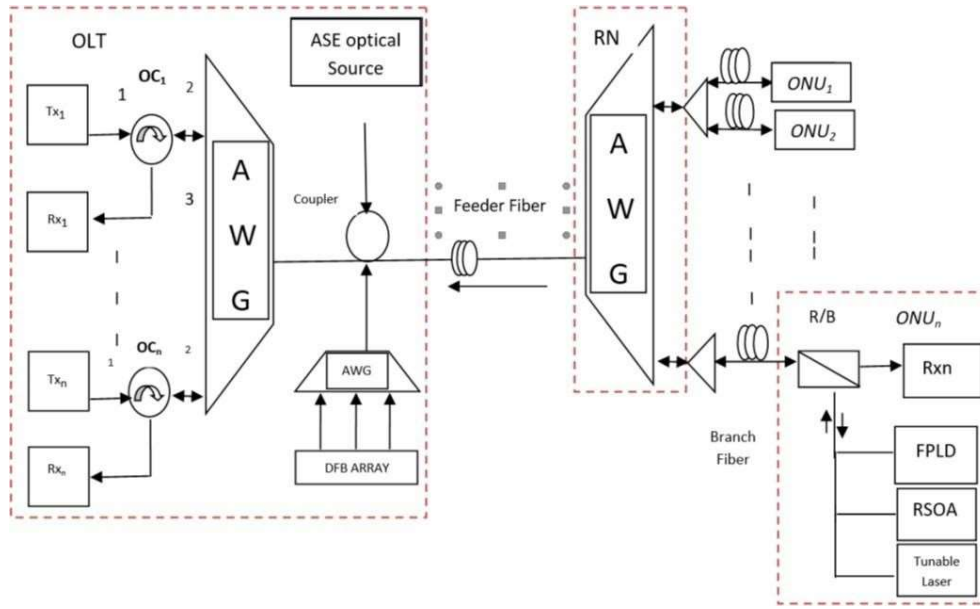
OLT

ASE optical Source

$OC_1$

1

2

$Tx_1$

$Rx_1$

3

A
W
G

Coupler

Feeder Fiber

RN

A
W
G

$ONU_1$

$ONU_2$

1

$OC_n$

2

$Tx_n$

$Rx_n$

AWG

DFB ARRAY

R/B

$ONU_n$

Rxn

Branch Fiber

FPLD

RSOA

Tunable Laser